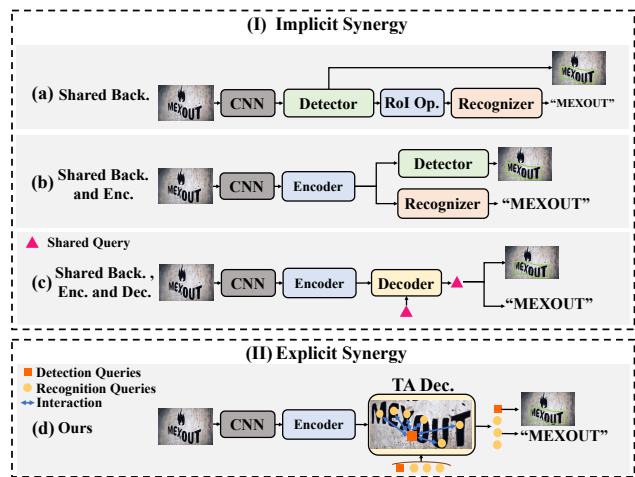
(I) Implicit Synergy

(a) Shared Back.

MEXOUT

CNN

Detector

RoI Op.

Recognizer

"MEXOUT"

MEXOUT

(b) Shared Back. and Enc.

MEXOUT

CNN

Encoder

Detector

MEXOUT

Recognizer

"MEXOUT"

Shared Query

(c) Shared Back. , Enc. and Dec.

MEXOUT

CNN

Encoder

Decoder

MEXOUT

"MEXOUT"

(II) Explicit Synergy

Detection Queries

Recognition Queries

Interaction

(d) Ours

MEXOUT

CNN

Encoder

TA Dec.

MEXOUT

MEXOUT

"MEXOUT"